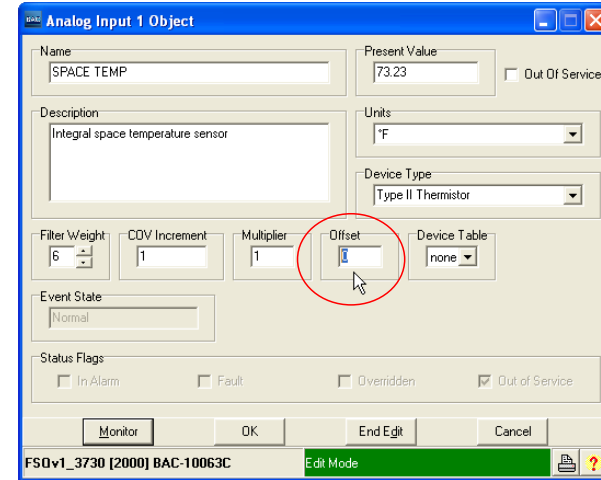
Analog Input 1 Object

Name
SPACE TEMP

Present Value
73.23

Out Of Service

Description
Integral space temperature sensor

Units
°F

Device Type
Type II Thermistor

Filter Weight
6

COV Increment
1

Multiplier
1

Offset
0

Device Table
none

Event State
Normal

Status Flags
In Alarm
Fault
Overridden
Out of Service

Monitor
OK
End Edit
Cancel

FSOv1_3730 [2000] BAC-10063C
Edit Mode
?